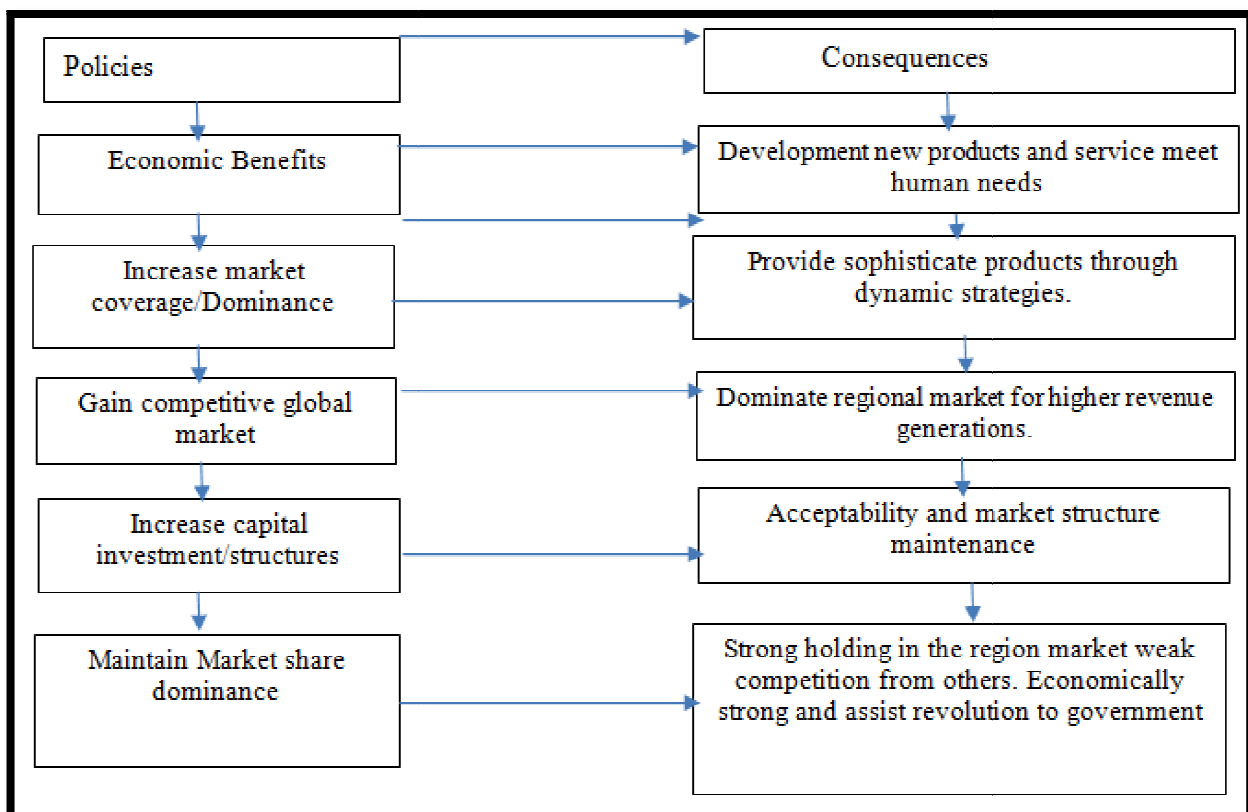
Policies

Consequences

Economic Benefits

Development new products and service meet human needs

Increase market coverage/Dominance

Provide sophisticate products through dynamic strategies.

Gain competitive global market

Dominate regional market for higher revenue generations.

Increase capital investment/structures

Acceptability and market structure maintenance

Maintain Market share dominance

Strong holding in the region market weak competition from others. Economically strong and assist revolution to government